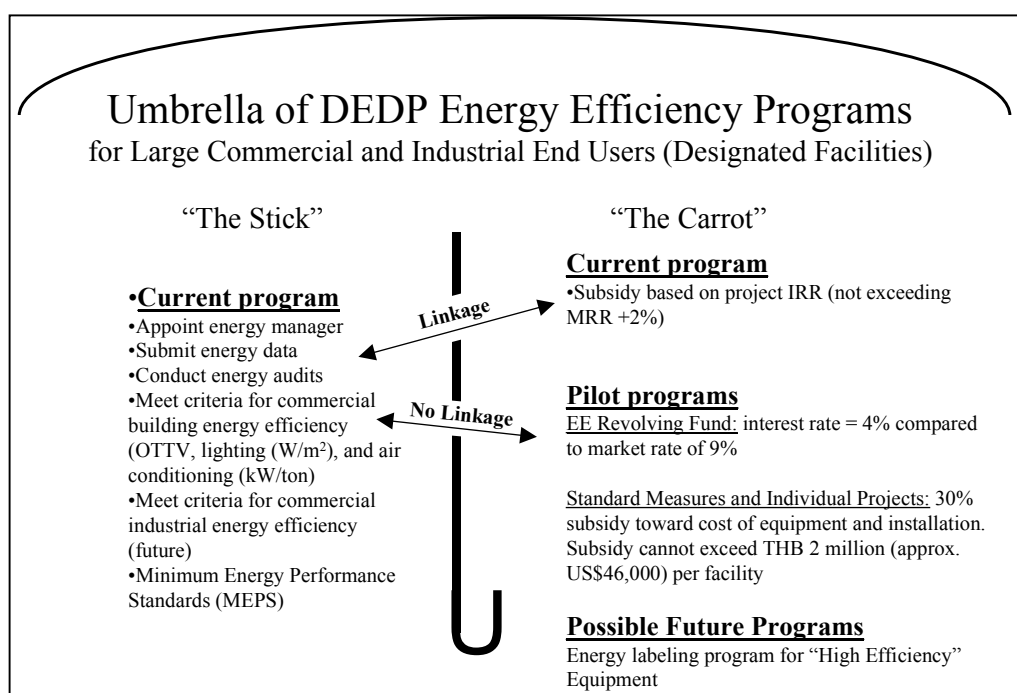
Umbrella of DEDP Energy Efficiency Programs
for Large Commercial and Industrial End Users (Designated Facilities)

“The Stick”

•Current program
•Appoint energy manager
•Submit energy data
•Conduct energy audits
•Meet criteria for commercial building energy efficiency (OTTV, lighting (W/m$^2$), and air conditioning (kW/ton)
•Meet criteria for commercial industrial energy efficiency (future)
•Minimum Energy Performance Standards (MEPS)

Linkage

No Linkage

“The Carrot”

Current program
•Subsidy based on project IRR (not exceeding MRR +2%)

Pilot programs
EE Revolving Fund: interest rate = 4% compared to market rate of 9%

Standard Measures and Individual Projects: 30% subsidy toward cost of equipment and installation. Subsidy cannot exceed THB 2 million (approx. US$46,000) per facility

Possible Future Programs
Energy labeling program for “High Efficiency” Equipment